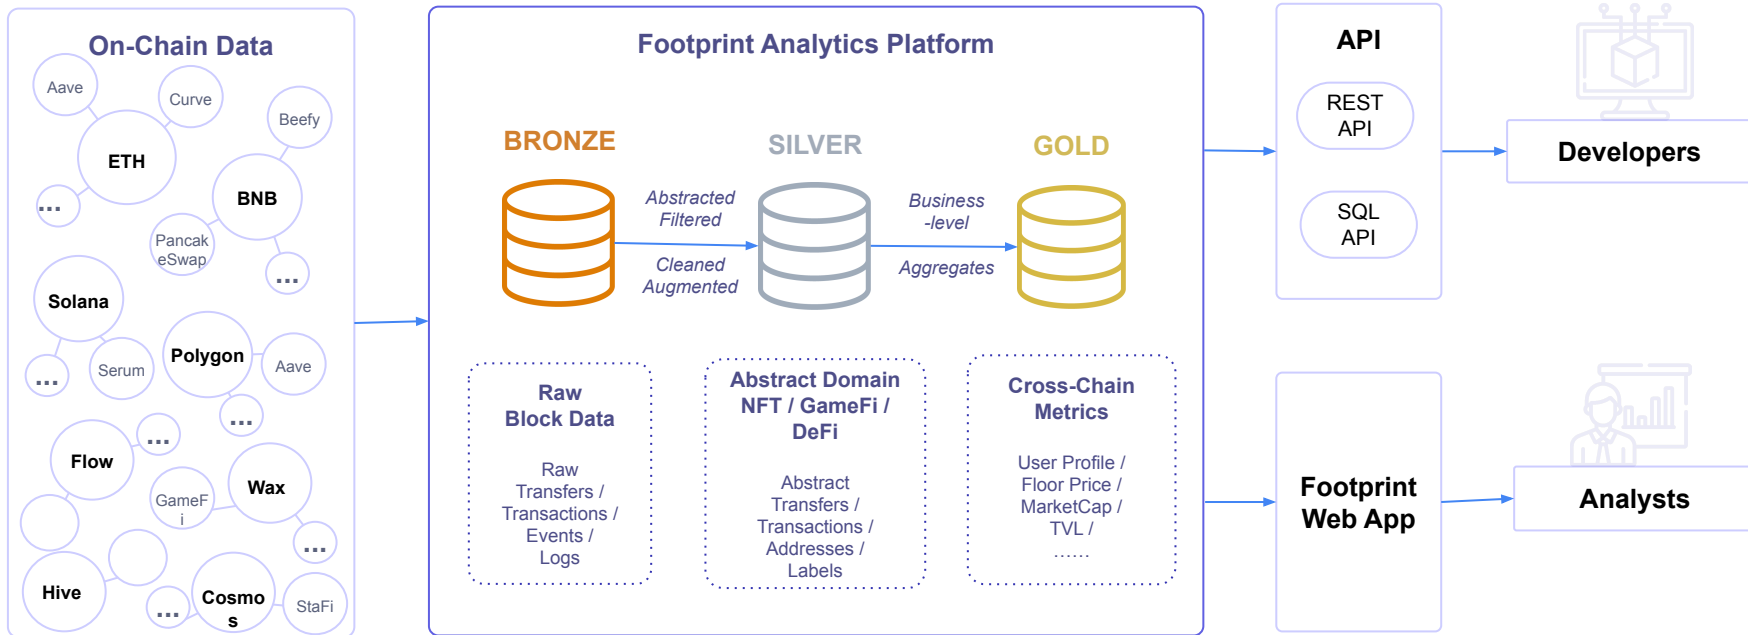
On-Chain Data

Aave
Curve
Beefy
ETH
BNB
...
PancakeSwap
...
Solana
Serum
Polygon
Aave
...
...
...
Flow
GameFi
Wax
...
Hive
...
Cosmos
StaFi

Footprint Analytics Platform

BRONZE
SILVER
GOLD

Abstracted
Filtered
Cleaned
Augmented

Business
-level
Aggregates

Raw
Block Data

Raw
Transfers /
Transactions /
Events /
Logs

Abstract Domain
NFT / GameFi /
DeFi

Abstract
Transfers /
Transactions /
Addresses /
Labels

Cross-Chain
Metrics

User Profile /
Floor Price /
MarketCap /
TVL /
......

API

REST
API

SQL
API

Developers

Footprint
Web App

Analysts